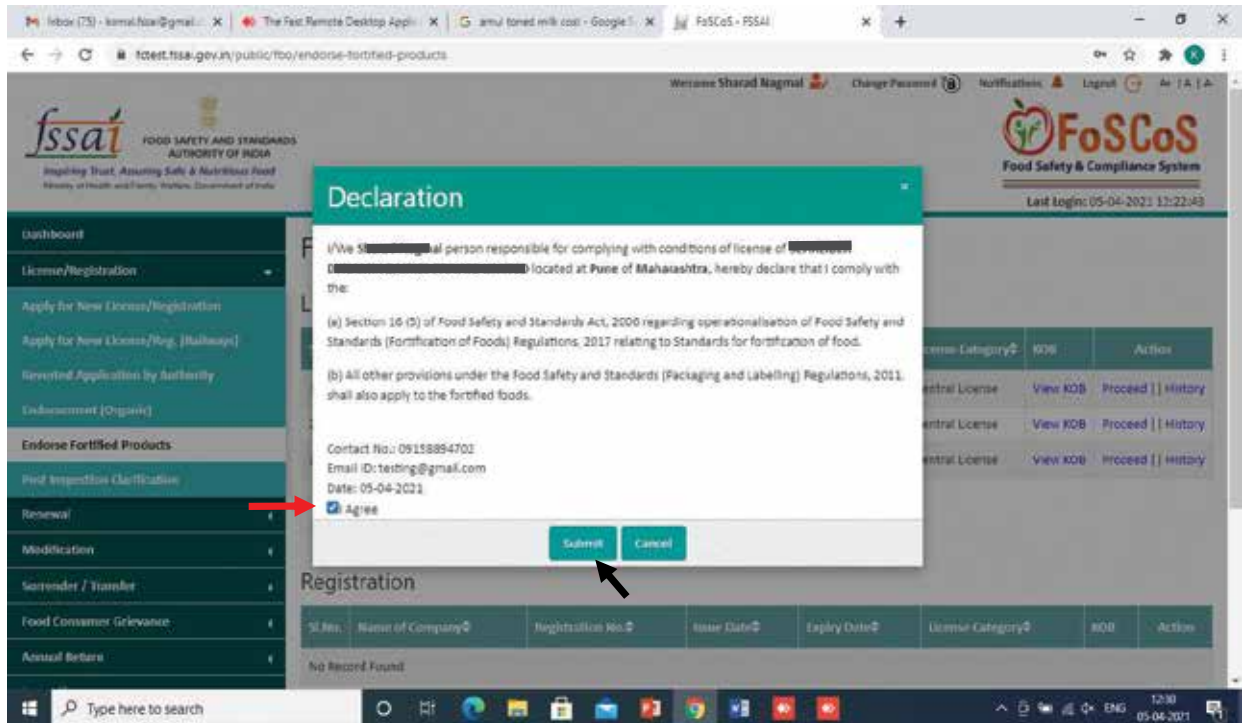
Inbox (75) - komal.fssai@gmail... ×
The Fast Remote Desktop Appli... ×
amul toned milk cost - Google S... ×
FoSCoS - FSSAI ×
+

fctest.fssai.gov.in/public/fbo/endorse-fortified-products

Welcome Sharad Nagmal
Change Password
Notifications
Logout
A+ | A | A-

fssai FOOD SAFETY AND STANDARDS AUTHORITY OF INDIA
Inspiring Trust, Assuring Safe & Nutritious Food
Ministry of Health and Family Welfare, Government of India

FoSCoS
Food Safety & Compliance System
Last login: 05-04-2021 12:22:43

Dashboard
License/Registration
Apply for New License/Registration
Apply for New License/Reg. (Railways)
Reverted Application by Authority
Endorsement (Organic)
Endorse Fortified Products
Post Inspection Clarification
Renewal
Modification
Surrender / Transfer
Food Consumer Grievance
Annual Return

Declaration

I/We S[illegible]al person responsible for complying with conditions of license of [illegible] located at Pune of Maharashtra, hereby declare that I comply with the:

(a) Section 16 (5) of Food Safety and Standards Act, 2006 regarding operationalisation of Food Safety and Standards (Fortification of Foods) Regulations, 2017 relating to Standards for fortification of food.

(b) All other provisions under the Food Safety and Standards (Packaging and Labelling) Regulations, 2011 shall also apply to the fortified foods.

Contact No.: 09158894702
Email ID: testing@gmail.com
Date: 05-04-2021
Agree

Submit
Cancel

| License Category | KOB | Action |
|---|---|---|
| Central License | View KOB | Proceed \| History |
| Central License | View KOB | Proceed \| History |
| Central License | View KOB | Proceed \| History |

Registration

| Sl.No. | Name of Company | Registration No. | Issue Date | Expiry Date | License Category | KOB | Action |
|---|---|---|---|---|---|---|---|
| No Record Found | | | | | | | |

Type here to search
ENG 12:30 05-04-2021